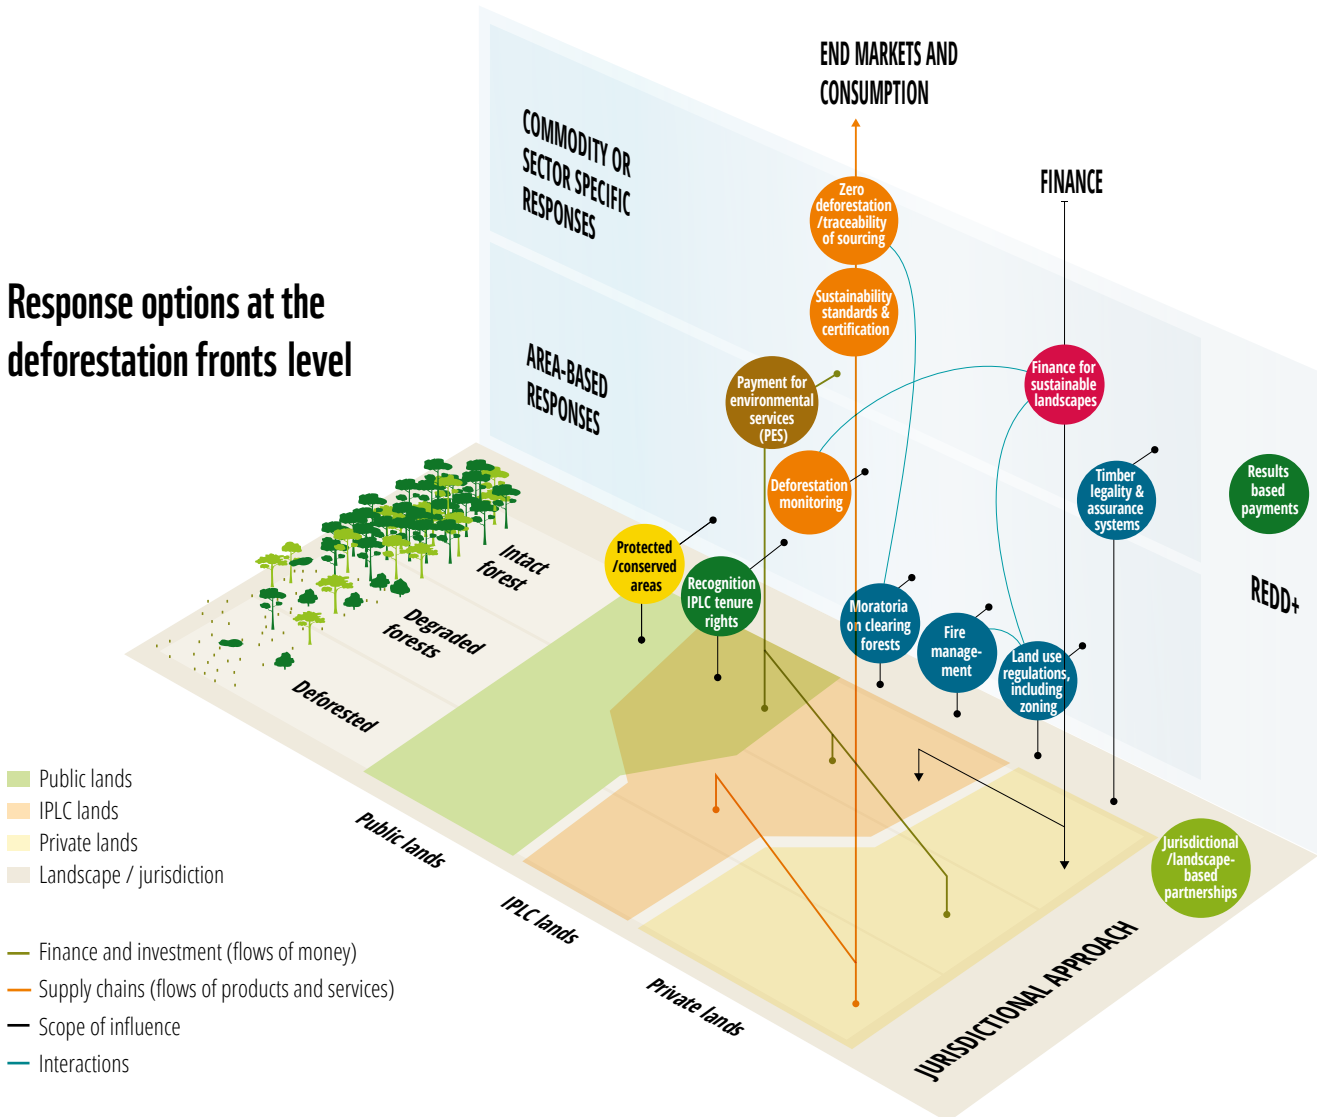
END MARKETS AND CONSUMPTION

COMMODITY OR SECTOR SPECIFIC RESPONSES

FINANCE

Response options at the deforestation fronts level

AREA-BASED RESPONSES

Zero deforestation /traceability of sourcing

Sustainability standards & certification

Payment for environmental services (PES)

Finance for sustainable landscapes

Deforestation monitoring

Timber legality & assurance systems

Results based payments

Protected /conserved areas

Recognition IPLC tenure rights

Moratoria on clearing forests

Fire management

Land use regulations, including zoning

REDD+

Intact forest

Degraded forests

Deforested

Public lands

IPLC lands

Private lands

Landscape / jurisdiction

Public lands

IPLC lands

Private lands

Jurisdictional /landscape-based partnerships

JURISDICTIONAL APPROACH

Finance and investment (flows of money)

Supply chains (flows of products and services)

Scope of influence

Interactions